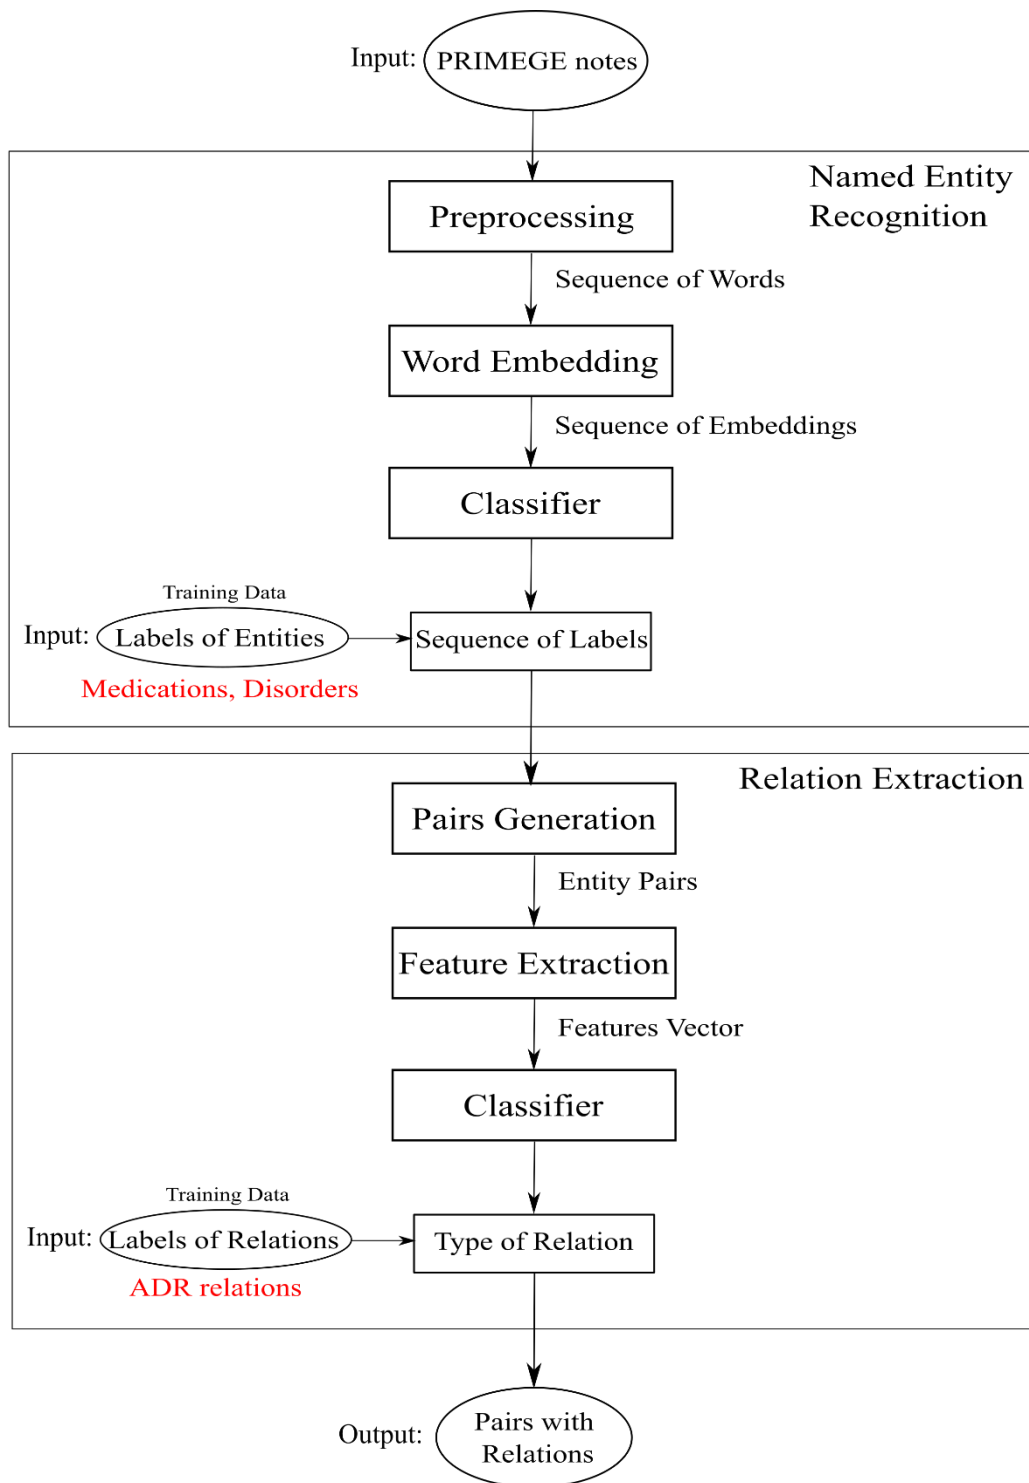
Input: PRIMEGE notes

Named Entity Recognition

Preprocessing

Sequence of Words

Word Embedding

Sequence of Embeddings

Classifier

Training Data

Input: Labels of Entities

Medications, Disorders

Sequence of Labels

Relation Extraction

Pairs Generation

Entity Pairs

Feature Extraction

Features Vector

Classifier

Training Data

Input: Labels of Relations

ADR relations

Type of Relation

Output: Pairs with Relations